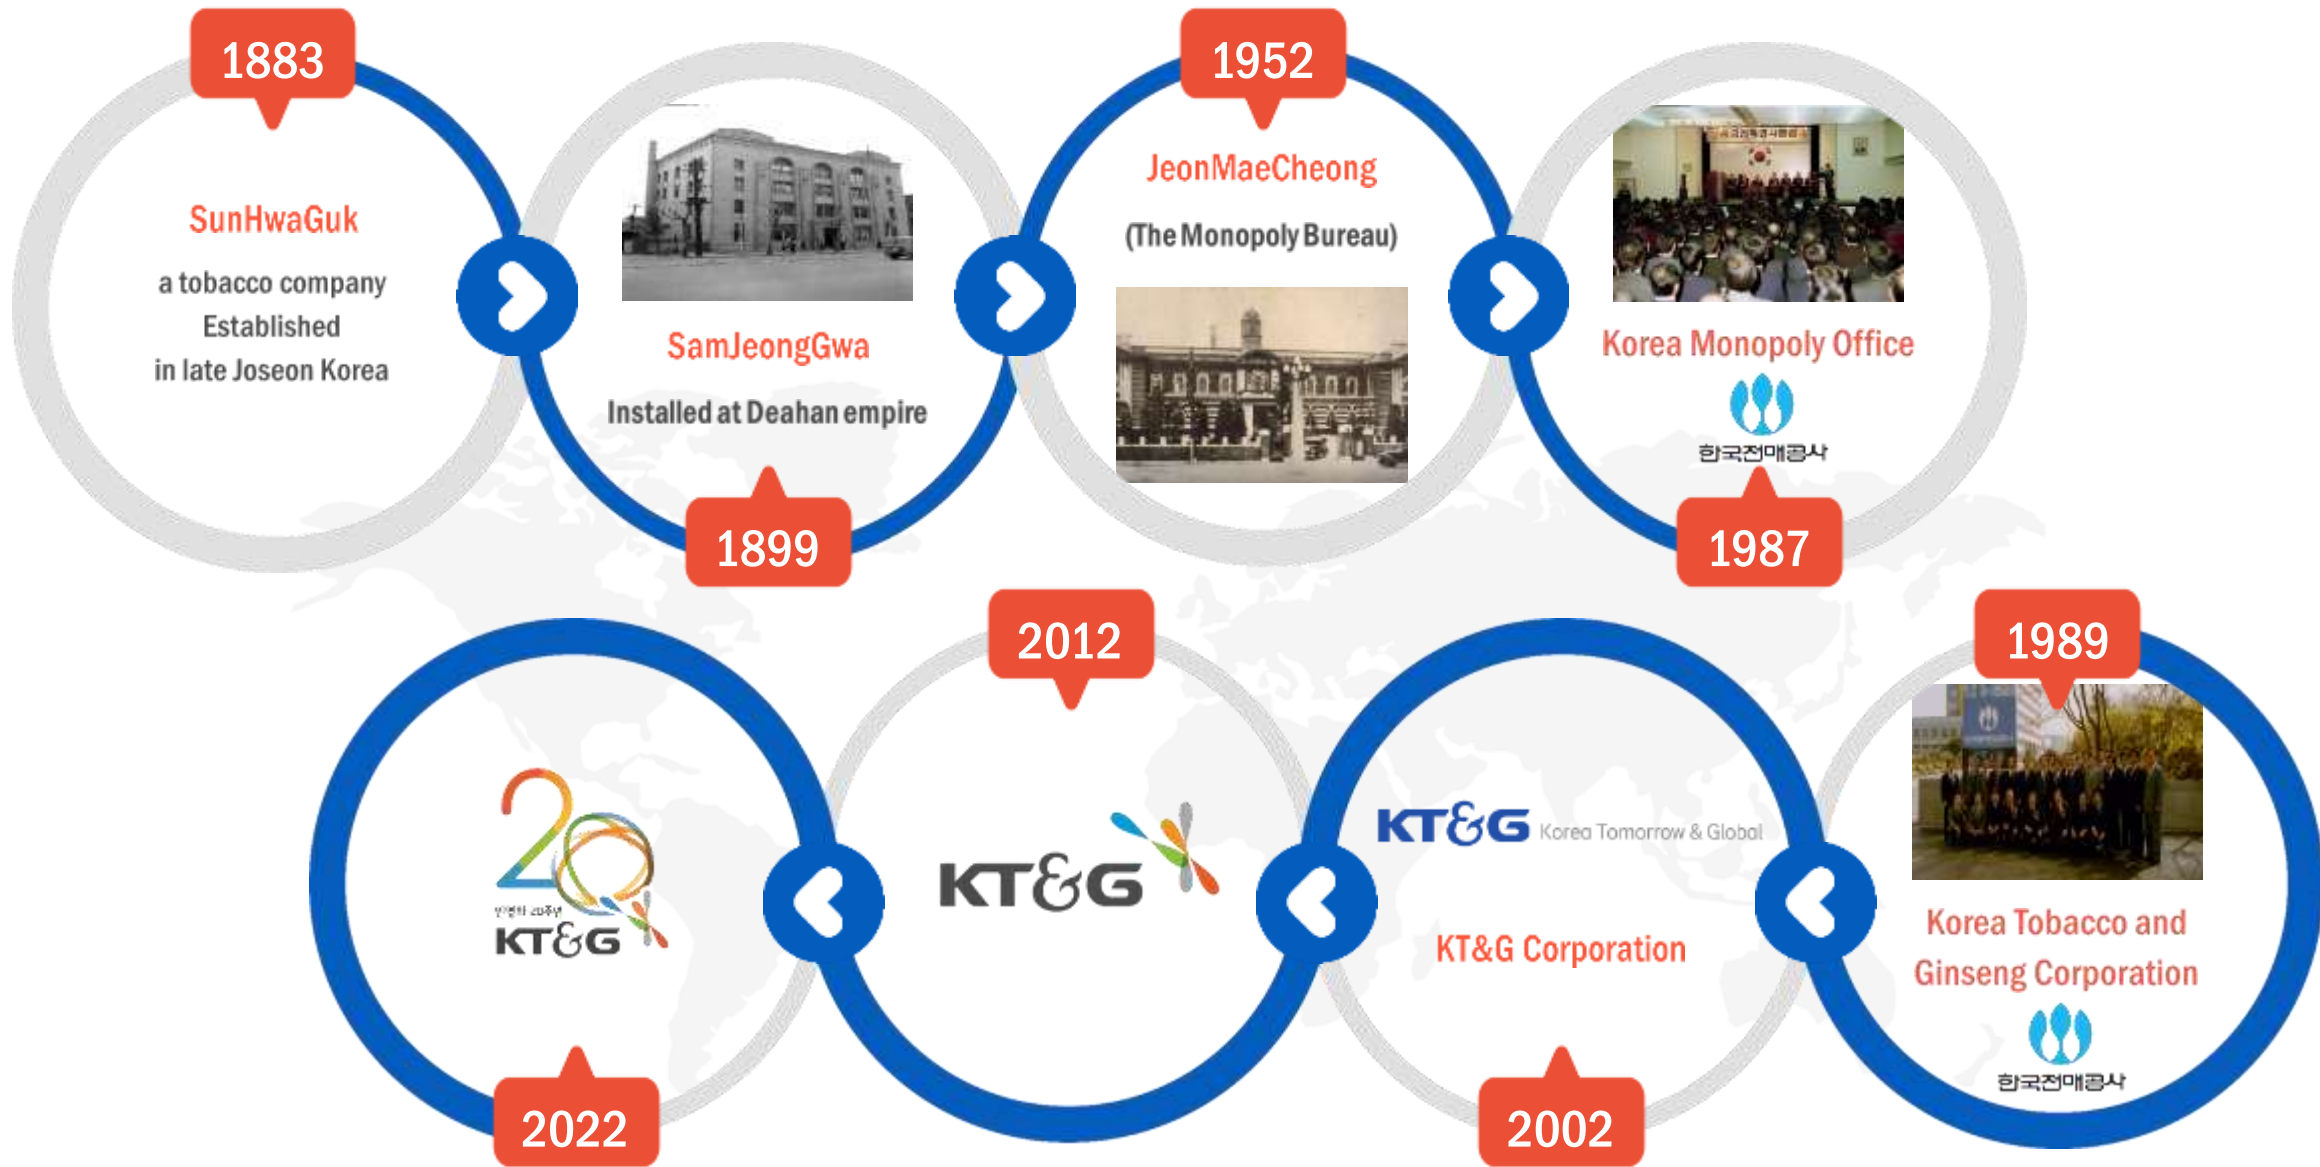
1883

SunHwaGuk

a tobacco company Established in late Joseon Korea

SamJeongGwa

Installed at Deahan empire

1899

1952

JeonMaeCheong

(The Monopoly Bureau)

Korea Monopoly Office

한국전매공사

1987

2012

1989

20

KT&G

KT&G

KT&G Korea Tomorrow & Global

KT&G Corporation

Korea Tobacco and Ginseng Corporation

한국전매공사

2022

2002